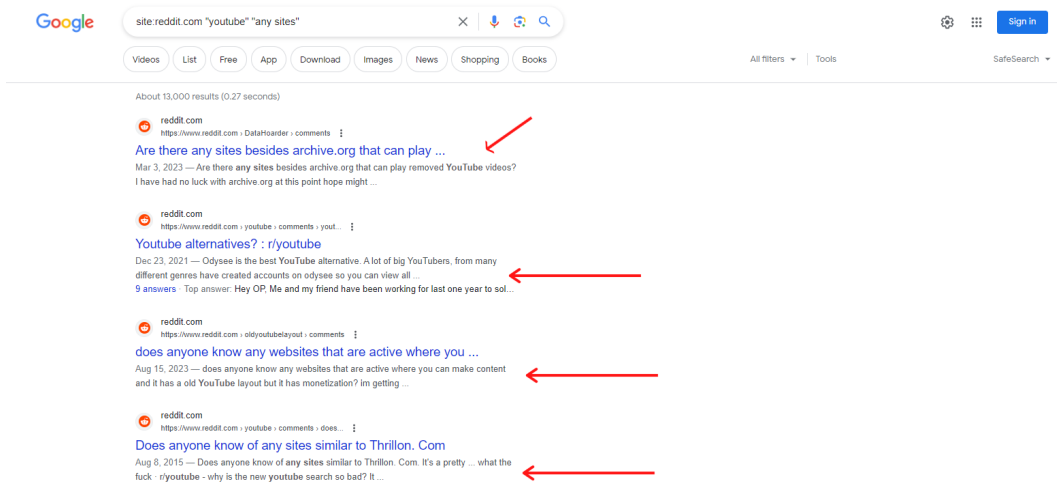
Google

site:reddit.com "youtube" "any sites"

Sign in

Videos List Free App Download Images News Shopping Books

All filters Tools

SafeSearch

About 13,000 results (0.27 seconds)

reddit.com
https://www.reddit.com › DataHoarder › comments

Are there any sites besides archive.org that can play ...
Mar 3, 2023 — Are there any sites besides archive.org that can play removed YouTube videos? I have had no luck with archive.org at this point hope might ...

reddit.com
https://www.reddit.com › youtube › comments › yout...

Youtube alternatives? : r/youtube
Dec 23, 2021 — Odysee is the best YouTube alternative. A lot of big YouTubers, from many different genres have created accounts on odysee so you can view all ...
9 answers · Top answer: Hey OP, Me and my friend have been working for last one year to sol...

reddit.com
https://www.reddit.com › oldyoutubelayout › comments

does anyone know any websites that are active where you ...
Aug 15, 2023 — does anyone know any websites that are active where you can make content and it has a old YouTube layout but it has monetization? im getting ...

reddit.com
https://www.reddit.com › youtube › comments › does...

Does anyone know of any sites similar to Thrillon. Com
Aug 8, 2015 — Does anyone know of any sites similar to Thrillon. Com. It's a pretty ... what the fuck · r/youtube - why is the new youtube search so bad? It ...